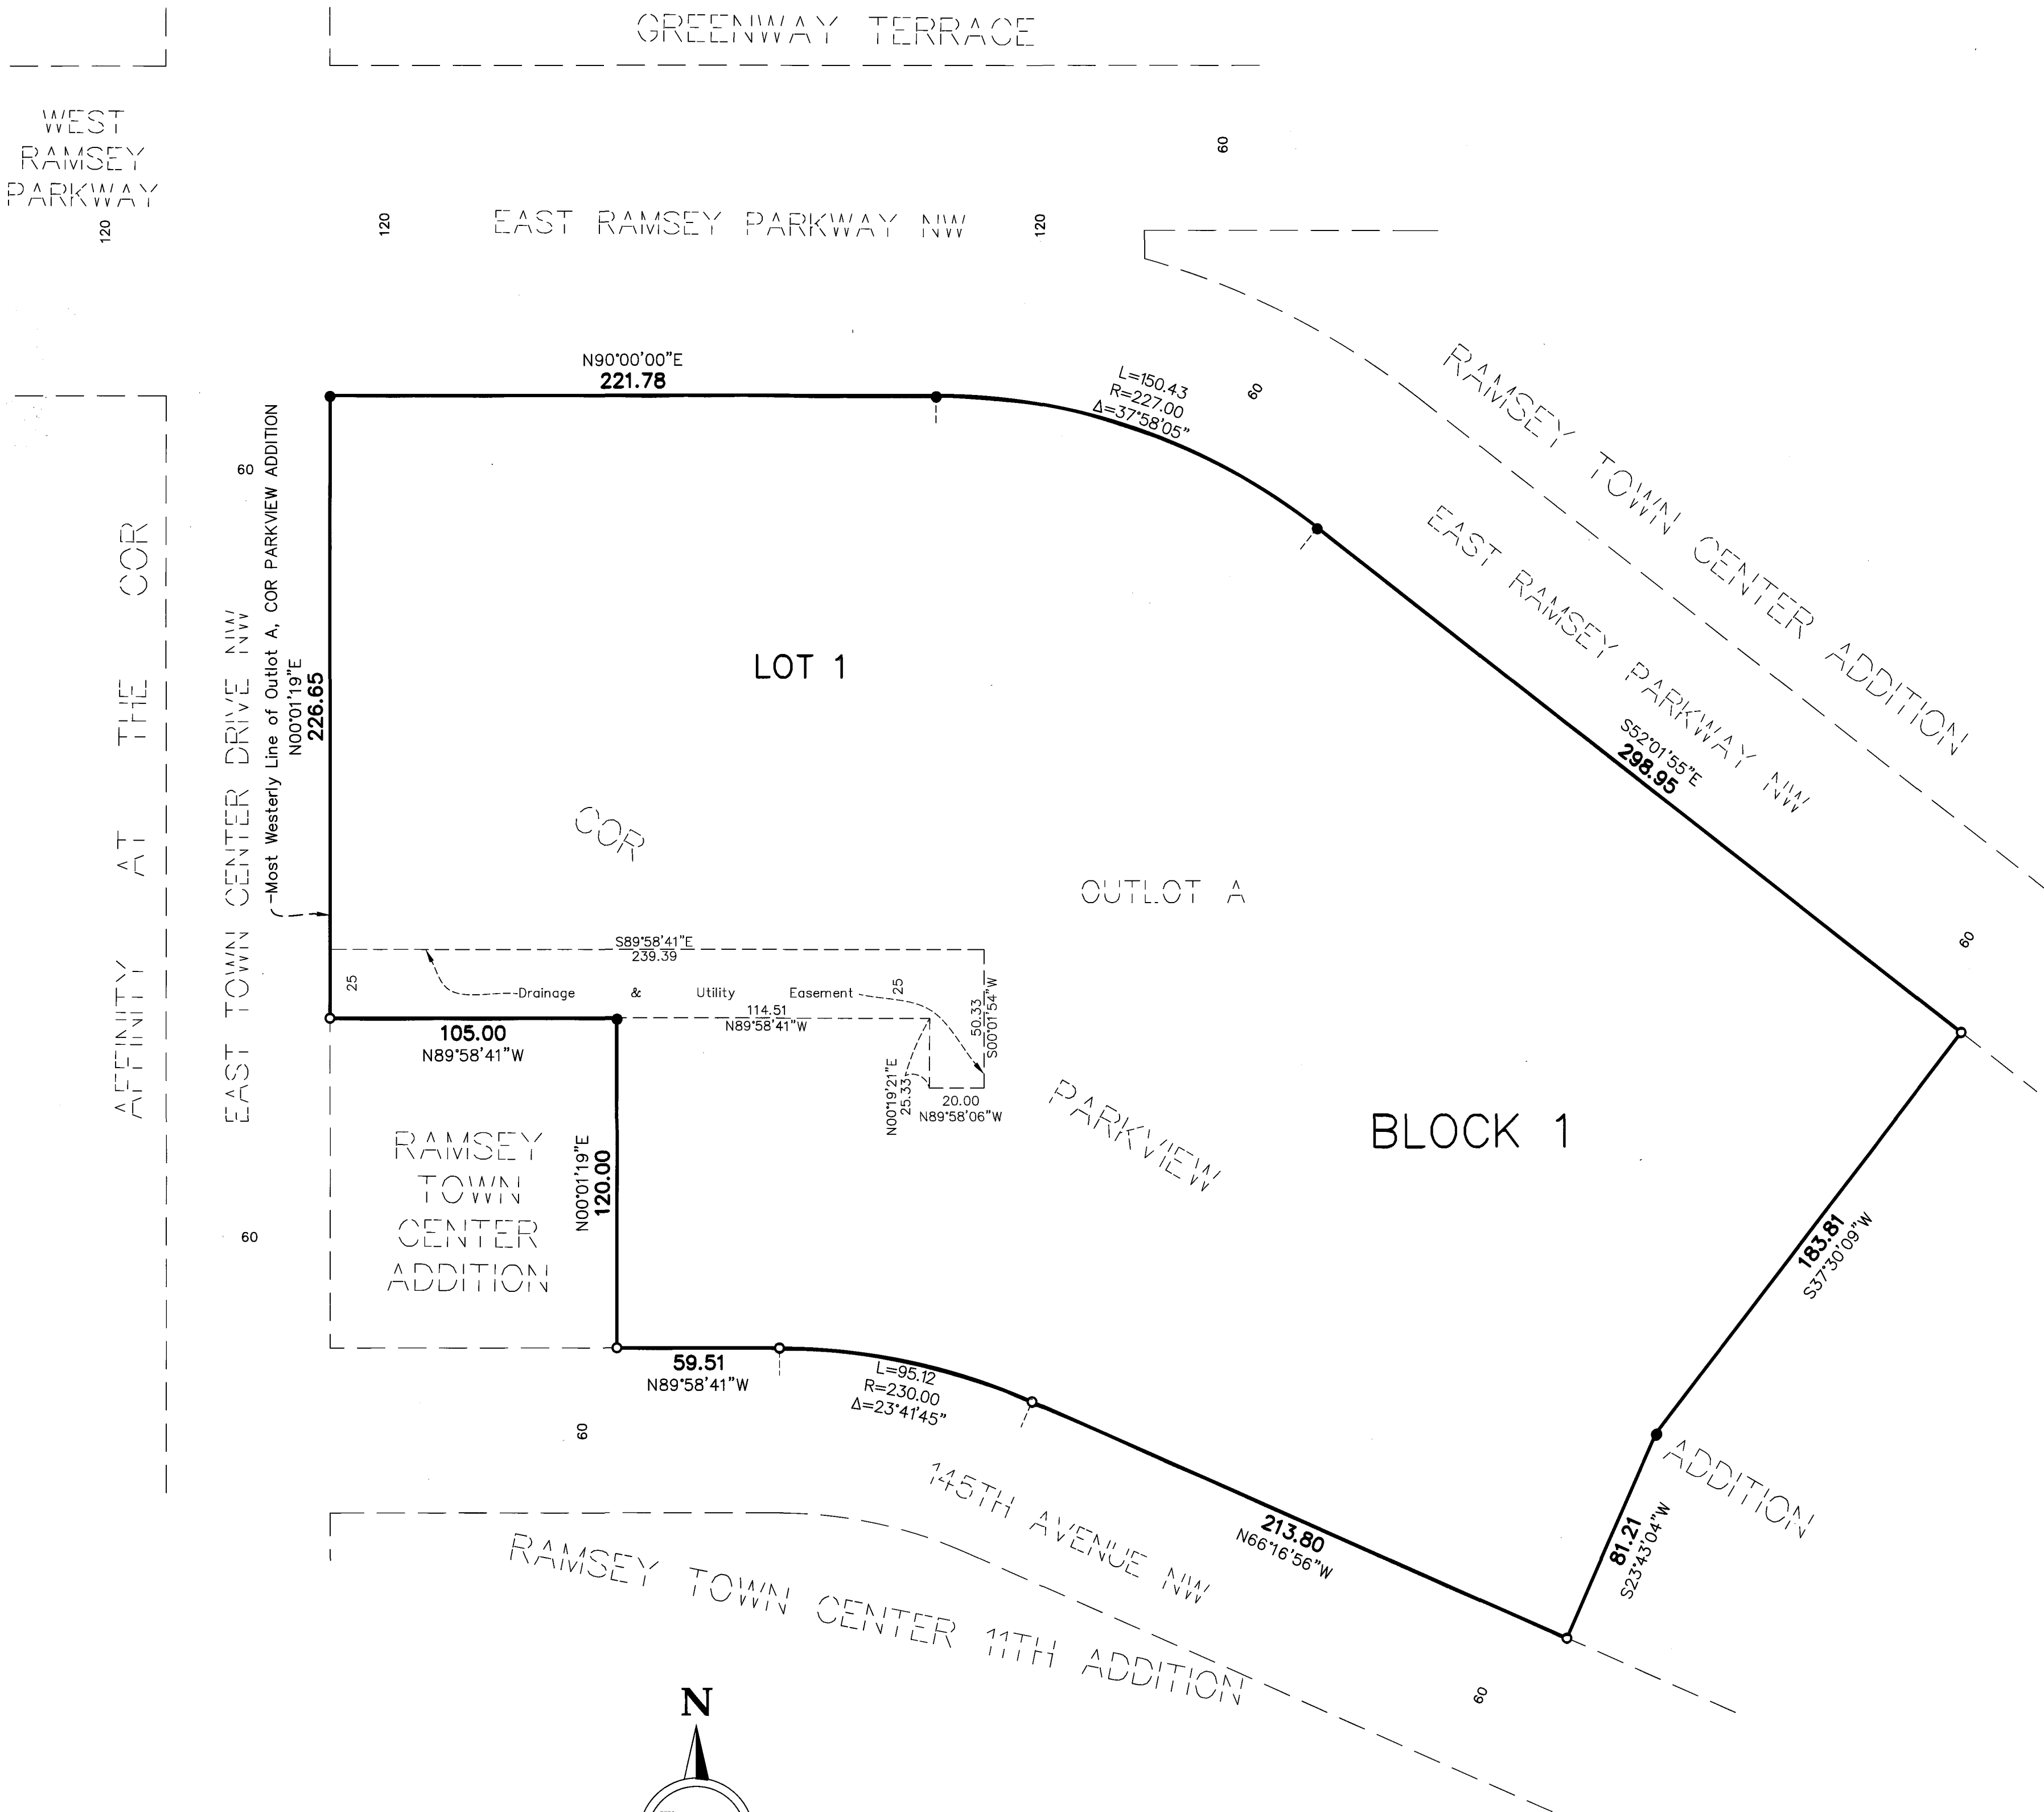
GREENWAY TERRACE

WEST RAMSEY PARKWAY

120

120

EAST RAMSEY PARKWAY NW

120

60

N90°00'00"E
221.78

L=150.43
R=227.00
Δ=37°58'05"

60

RAMSEY TOWN CENTER ADDITION

EAST RAMSEY PARKWAY NW

60

AFFINITY AT THE COR

EAST TOWN CENTER DRIVE NW

Most Westerly Line of Outlot A, COR PARKVIEW ADDITION
N00°01'19"E
226.65

LOT 1

COR

S52°01'55"E
298.95

OUTLOT A

S89°58'41"E
239.39

25

Drainage & Utility Easement

25

114.51
N89°58'41"W

50.33
S00°01'54"W

105.00
N89°58'41"W

N00°19'21"E
25.33

20.00
N89°58'06"W

PARKVIEW

BLOCK 1

60

RAMSEY TOWN CENTER ADDITION

N00°01'19"E
120.00

60

183.81
S37°30'09"W

59.51
N89°58'41"W

L=95.12
R=230.00
Δ=23°41'45"

60

ADDITION

145TH AVENUE NW

213.80
N66°16'56"W

81.21
S23°43'04"W

RAMSEY TOWN CENTER 11TH ADDITION

60

N